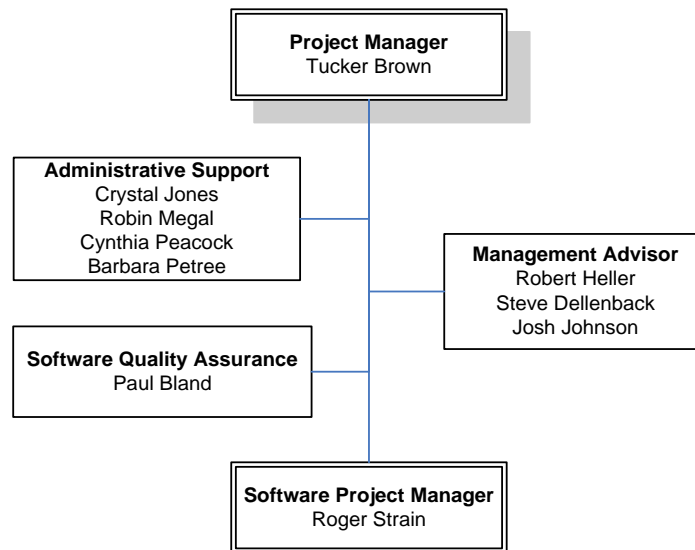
**Project Manager**
Tucker Brown

**Administrative Support**
Crystal Jones
Robin Megal
Cynthia Peacock
Barbara Petree

**Management Advisor**
Robert Heller
Steve Dellenback
Josh Johnson

**Software Quality Assurance**
Paul Bland

**Software Project Manager**
Roger Strain